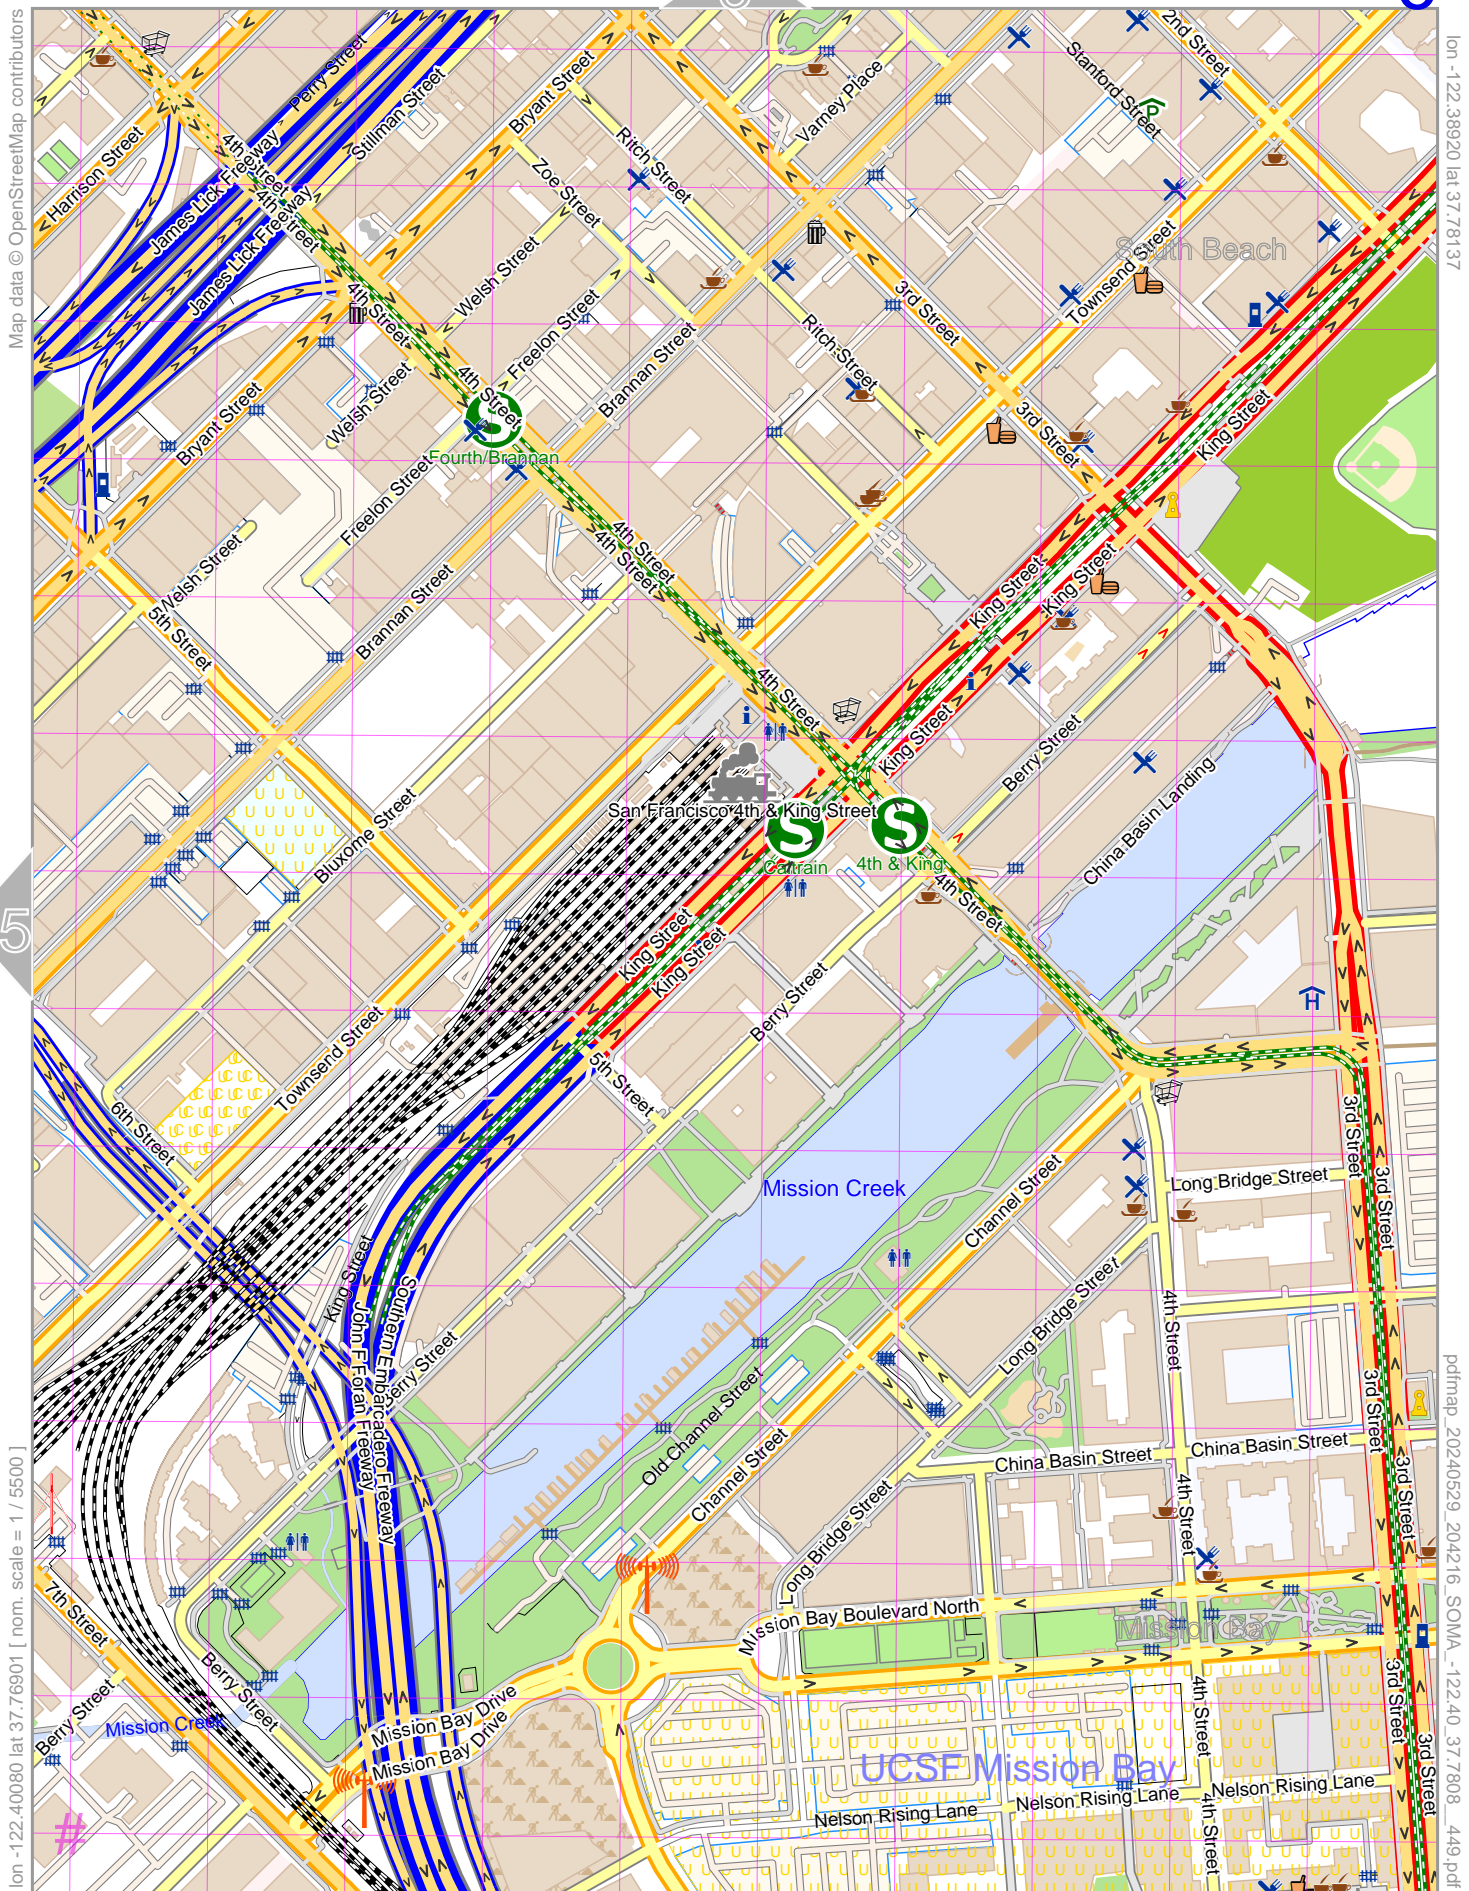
Map data © OpenStreetMap contributors

lon -122.38920 lat 37.78137

Harrison Street
Perry Street
Stillman Street
Bryant Street
Varney Place
2nd Street
Stanford Street
James Lick Freeway
4th Street
4th Street
James Lick Freeway
Zoe Street
Ritch Street
Welsh Street
Freelon Street
Brannan Street
South Beach
Townsend Street
3rd Street
4th Street
Bryant Street
Welsh Street
4th Street
Ritch Street
Fourth/Brannan
Freelon Street
3rd Street
King Street
4th Street
4th Street
Welsh Street
5th Street
Brannan Street
King Street
King Street
4th Street
King Street
Berry Street
China Basin Landing
San Francisco 4th & King Street
Caltrain
4th & King
Bluxome Street
4th Street
King Street
King Street
Berry Street
5

Townsend Street
6th Street
5th Street
Mission Creek
Channel Street
Long Bridge Street
3rd Street
3rd Street
King Street
John F Foran Freeway
Embarcadero Freeway
Berry Street
Long Bridge Street
4th Street
Old Channel Street
Channel Street
China Basin Street
China Basin Street
3rd Street
3rd Street
4th Street
Long Bridge Street
Mission Bay Boulevard North
Mission Bay
7th Street
Berry Street
Berry Street
Mission Creek
Mission Bay Drive
Mission Bay Drive
UCSF Mission Bay
4th Street
3rd Street
Nelson Rising Lane
Nelson Rising Lane
Nelson Rising Lane
4th Street
3rd Street

lon -122.40080 lat 37.76901 [ nom. scale = 1 / 5500 ]

pdfmap_20240529_204216_SOMA_-122.40_37.7808_449.pdf